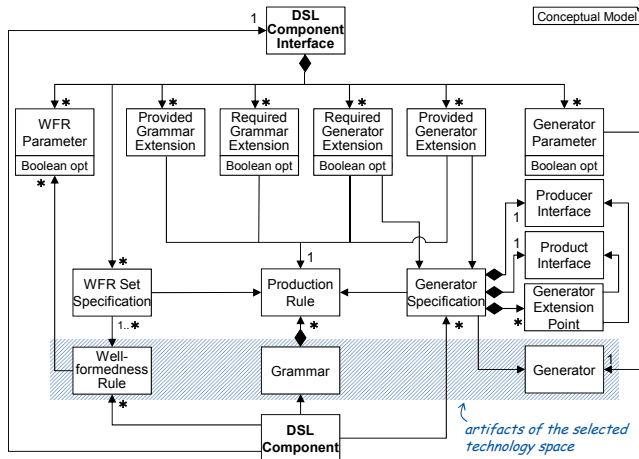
Conceptual Model

1

DSL Component Interface

*
WFR Parameter
Boolean opt

*
Provided Grammar Extension

*
Required Grammar Extension
Boolean opt

*
Required Generator Extension
Boolean opt

*
Provided Generator Extension

*
Generator Parameter
Boolean opt

*

Producer Interface
1

Product Interface
1

1

*
WFR Set Specification

Production Rule

Generator Specification

Generator Extension Point
*

1..*
*
*

Wellformedness Rule

Grammar

Generator
1

*

artifacts of the selected technology space

DSL Component